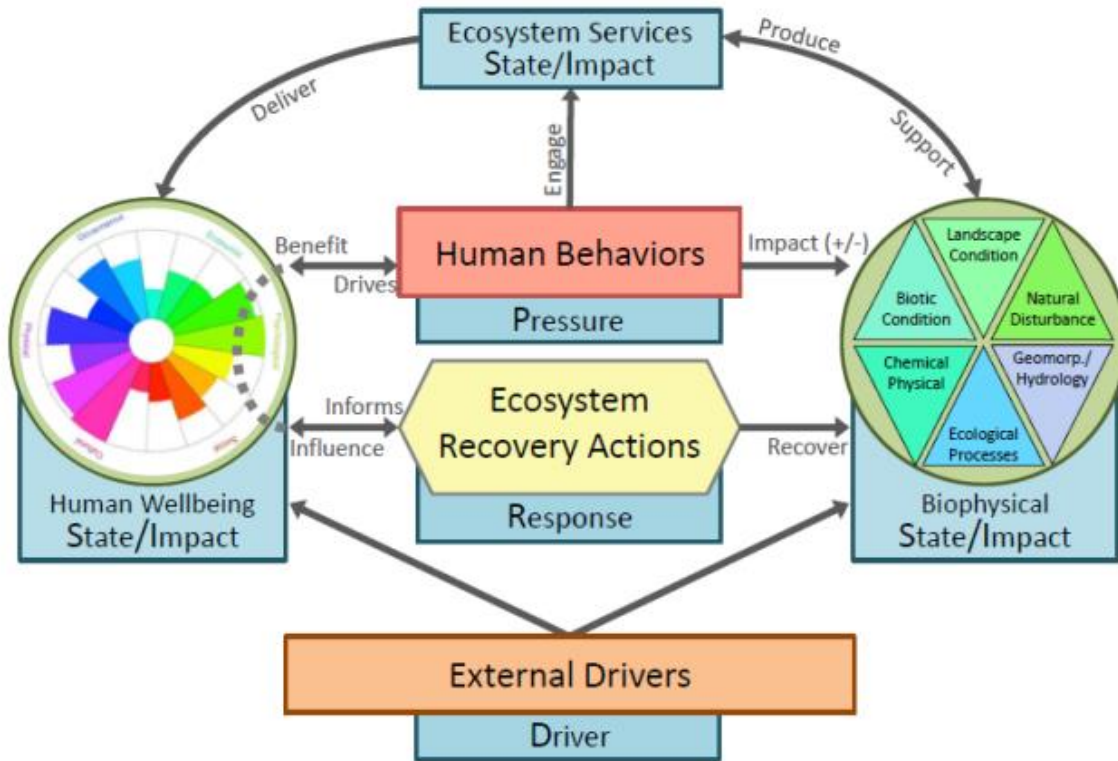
Ecosystem Services
State/Impact

Produce

Deliver

Support

Engage

Benefit

Drives

Human Behaviors

Pressure

Impact (+/-)

Ornamental

Ecological

Physical

Psychological

Cultural

Social

Landscape Condition

Biotic Condition

Natural Disturbance

Chemical Physical

Geomorp./ Hydrology

Ecological Processes

Informs

Influence

Ecosystem Recovery Actions

Response

Recover

Human Wellbeing
State/Impact

Biophysical
State/Impact

External Drivers

Driver